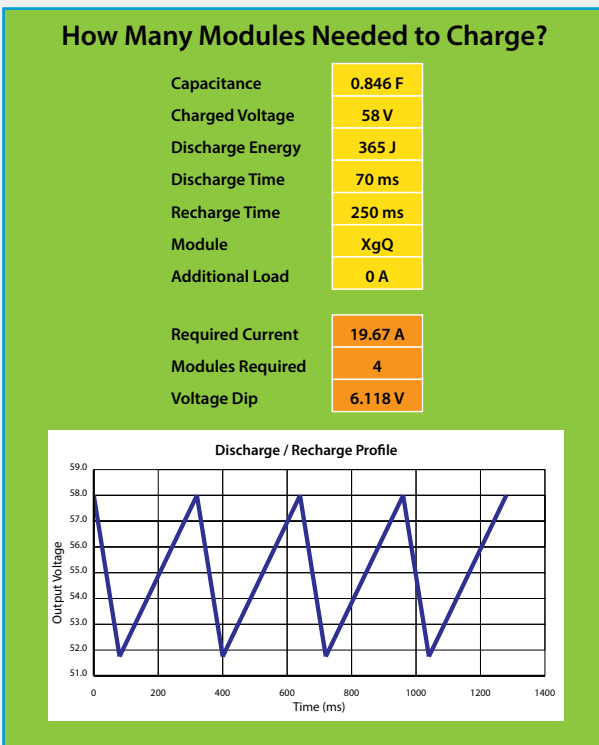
How Many Modules Needed to Charge?

| | |
|---|---|
| Capacitance | 0.846 F |
| Charged Voltage | 58 V |
| Discharge Energy | 365 J |
| Discharge Time | 70 ms |
| Recharge Time | 250 ms |
| Module | XgQ |
| Additional Load | 0 A |

| | |
|---|---|
| Required Current | 19.67 A |
| Modules Required | 4 |
| Voltage Dip | 6.118 V |

Discharge / Recharge Profile

Output Voltage

59.0
58.0
57.0
56.0
55.0
54.0
53.0
52.0
51.0

0 200 400 600 800 1000 1200 1400

Time (ms)